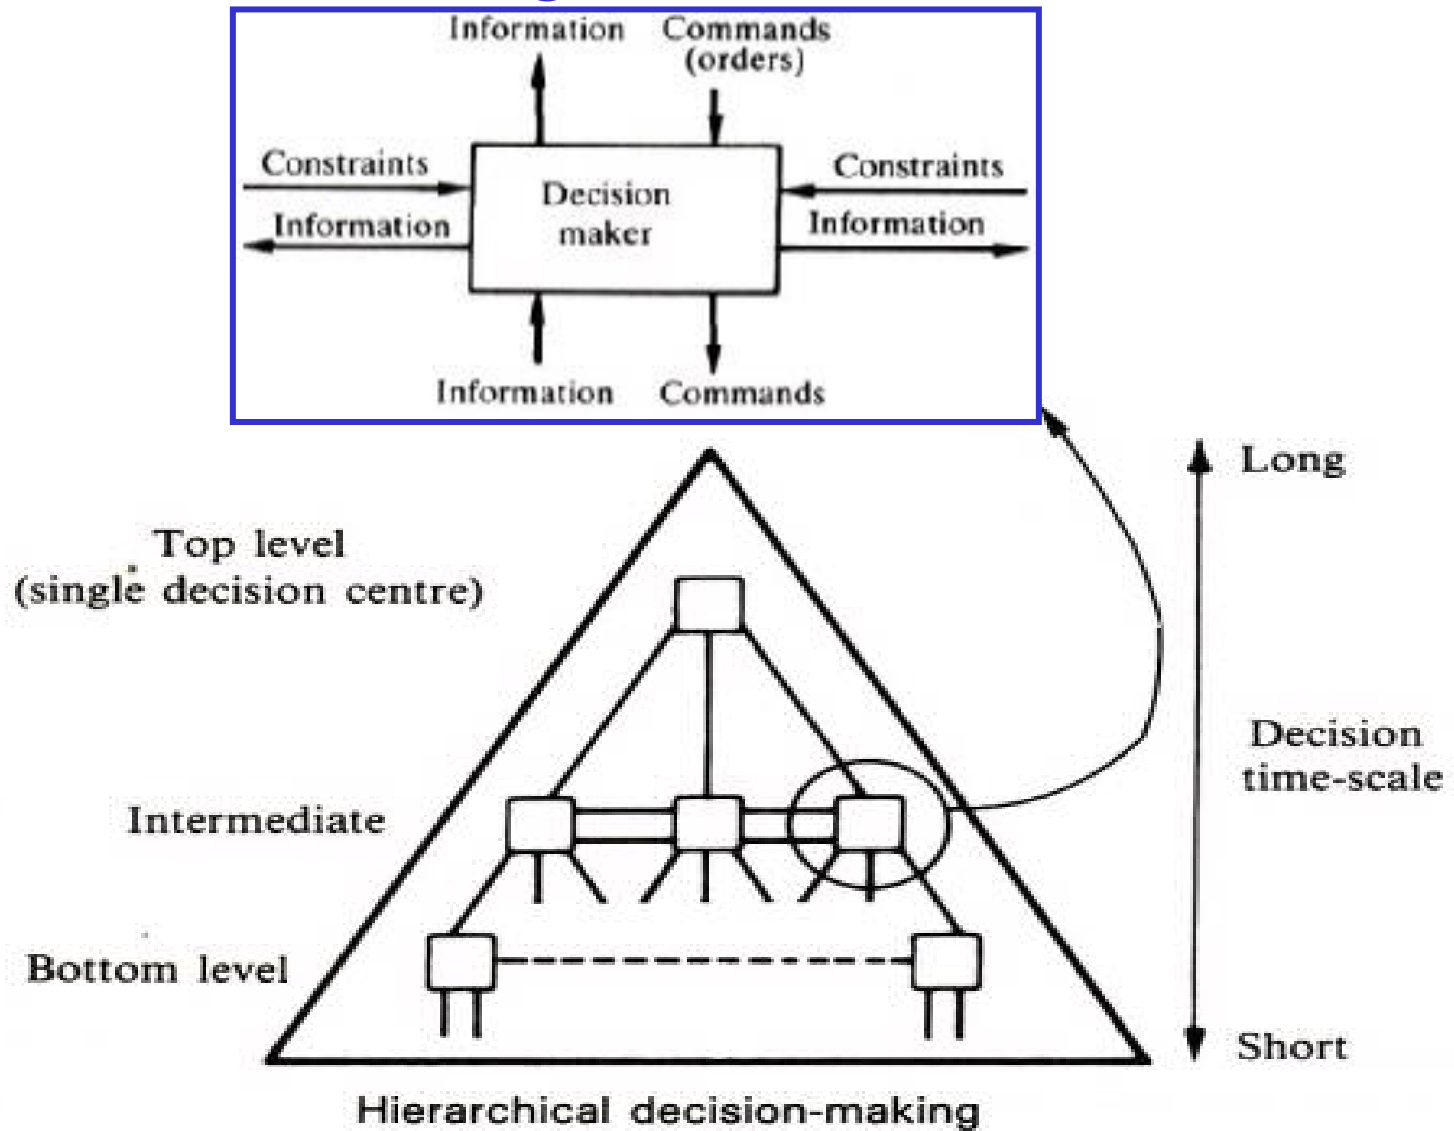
Information

Commands (orders)

Constraints

Information

Decision maker

Constraints

Information

Information

Commands

Long

Top level (single decision centre)

Decision time-scale

Intermediate

Bottom level

Short

Hierarchical decision-making